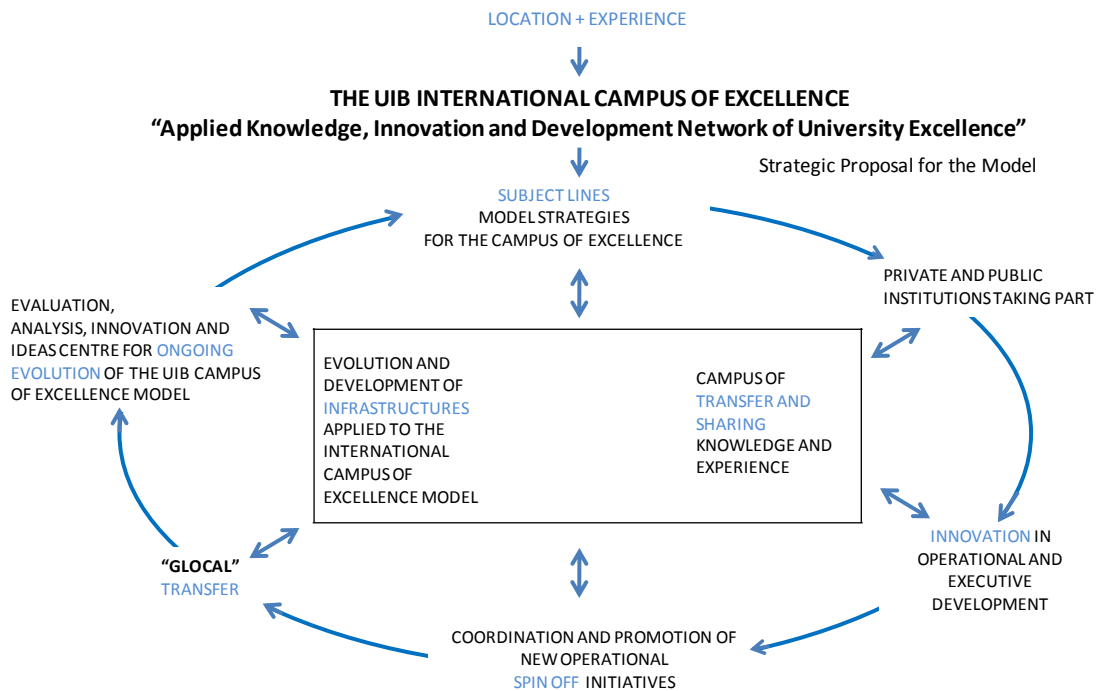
LOCATION + EXPERIENCE

THE UIB INTERNATIONAL CAMPUS OF EXCELLENCE
“Applied Knowledge, Innovation and Development Network of University Excellence”

Strategic Proposal for the Model

SUBJECT LINES
MODEL STRATEGIES
FOR THE CAMPUS OF EXCELLENCE

PRIVATE AND PUBLIC INSTITUTIONS TAKING PART

EVALUATION, ANALYSIS, INNOVATION AND IDEAS CENTRE FOR ONGOING EVOLUTION OF THE UIB CAMPUS OF EXCELLENCE MODEL

EVOLUTION AND DEVELOPMENT OF INFRASTRUCTURES APPLIED TO THE INTERNATIONAL CAMPUS OF EXCELLENCE MODEL

CAMPUS OF TRANSFER AND SHARING KNOWLEDGE AND EXPERIENCE

INNOVATION IN OPERATIONAL AND EXECUTIVE DEVELOPMENT

“GLOCAL” TRANSFER

COORDINATION AND PROMOTION OF NEW OPERATIONAL SPIN OFF INITIATIVES